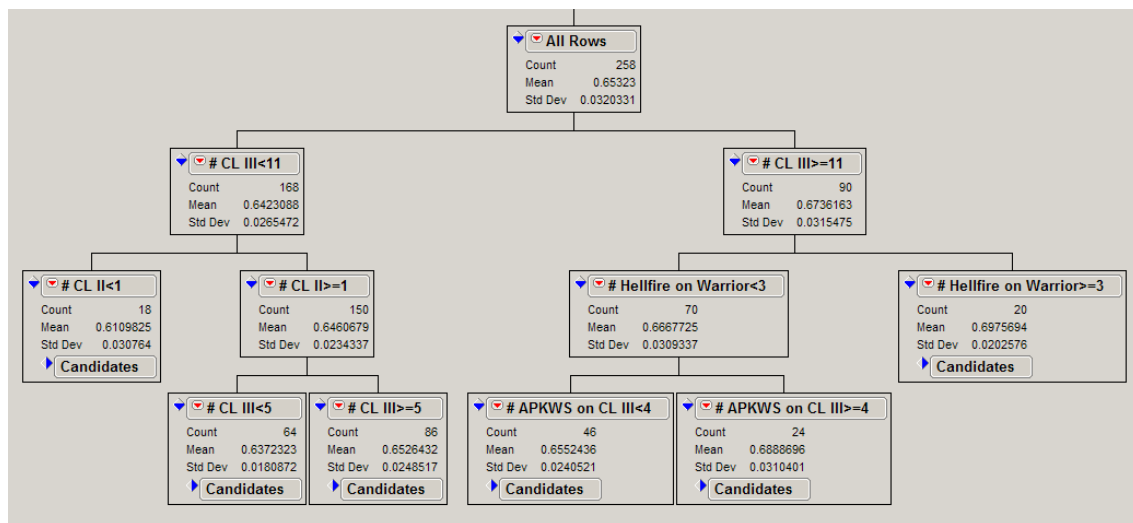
All Rows
Count 258
Mean 0.65323
Std Dev 0.0320331

# CL III<11
Count 168
Mean 0.6423088
Std Dev 0.0265472

# CL III>=11
Count 90
Mean 0.6736163
Std Dev 0.0315475

# CL II<1
Count 18
Mean 0.6109825
Std Dev 0.030764
Candidates

# CL II>=1
Count 150
Mean 0.6460679
Std Dev 0.0234337

# Hellfire on Warrior<3
Count 70
Mean 0.6667725
Std Dev 0.0309337

# Hellfire on Warrior>=3
Count 20
Mean 0.6975694
Std Dev 0.0202576
Candidates

# CL III<5
Count 64
Mean 0.6372323
Std Dev 0.0180872
Candidates

# CL III>=5
Count 86
Mean 0.6526432
Std Dev 0.0248517
Candidates

# APKWS on CL III<4
Count 46
Mean 0.6552436
Std Dev 0.0240521
Candidates

# APKWS on CL III>=4
Count 24
Mean 0.6888696
Std Dev 0.0310401
Candidates